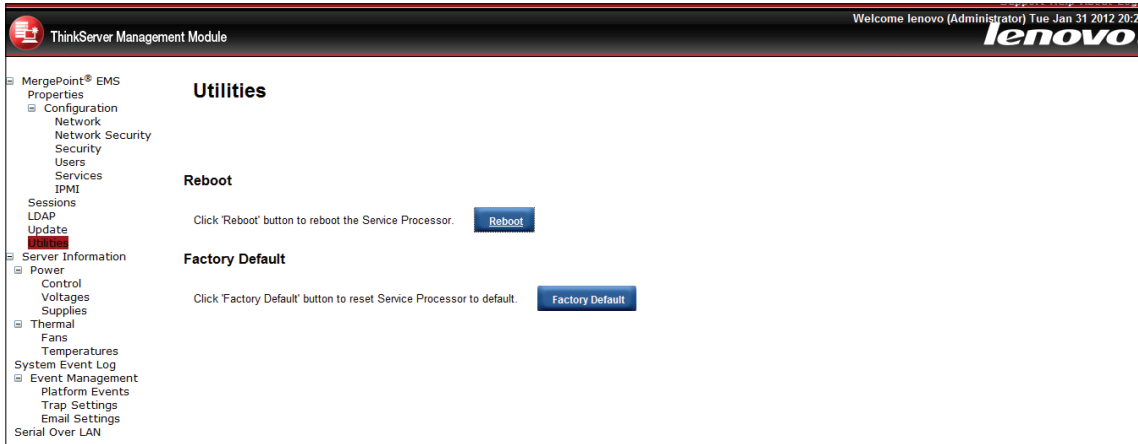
Welcome lenovo (Administrator) Tue Jan 31 2012 20:2

ThinkServer Management Module

lenovo

⊟ MergePoint® EMS
Properties
⊟ Configuration
Network
Network Security
Security
Users
Services
IPMI
Sessions
LDAP
Update
Utilities
⊟ Server Information
⊟ Power
Control
Voltages
Supplies
⊟ Thermal
Fans
Temperatures
System Event Log
⊟ Event Management
Platform Events
Trap Settings
Email Settings
Serial Over LAN

Utilities

Reboot

Click 'Reboot' button to reboot the Service Processor.

Reboot

Factory Default

Click 'Factory Default' button to reset Service Processor to default.

Factory Default